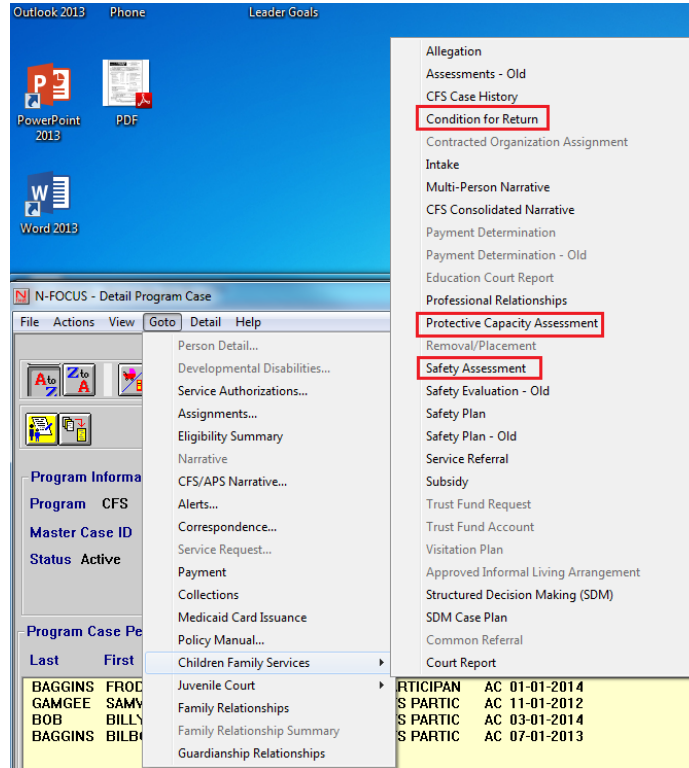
Outlook 2013 Phone Leader Goals

PowerPoint 2013

PDF

Word 2013

N-FOCUS - Detail Program Case

File Actions View Goto Detail Help

Program Informa

Program CFS

Master Case ID

Status Active

Program Case Pe

Last First

BAGGINS FROD
GAMGEE SAMY
BOB BILLY
BAGGINS BILBO

RTICIPAN AC 01-01-2014
S PARTIC AC 11-01-2012
S PARTIC AC 03-01-2014
S PARTIC AC 07-01-2013

Person Detail...
Developmental Disabilities...
Service Authorizations...
Assignments...
Eligibility Summary
Narrative
CFS/APS Narrative...
Alerts...
Correspondence...
Service Request...
Payment
Collections
Medicaid Card Issuance
Policy Manual...
Children Family Services
Juvenile Court
Family Relationships
Family Relationship Summary
Guardianship Relationships

Allegation
Assessments - Old
CFS Case History
Condition for Return
Contracted Organization Assignment
Intake
Multi-Person Narrative
CFS Consolidated Narrative
Payment Determination
Payment Determination - Old
Education Court Report
Professional Relationships
Protective Capacity Assessment
Removal/Placement
Safety Assessment
Safety Evaluation - Old
Safety Plan
Safety Plan - Old
Service Referral
Subsidy
Trust Fund Request
Trust Fund Account
Visitation Plan
Approved Informal Living Arrangement
Structured Decision Making (SDM)
SDM Case Plan
Common Referral
Court Report